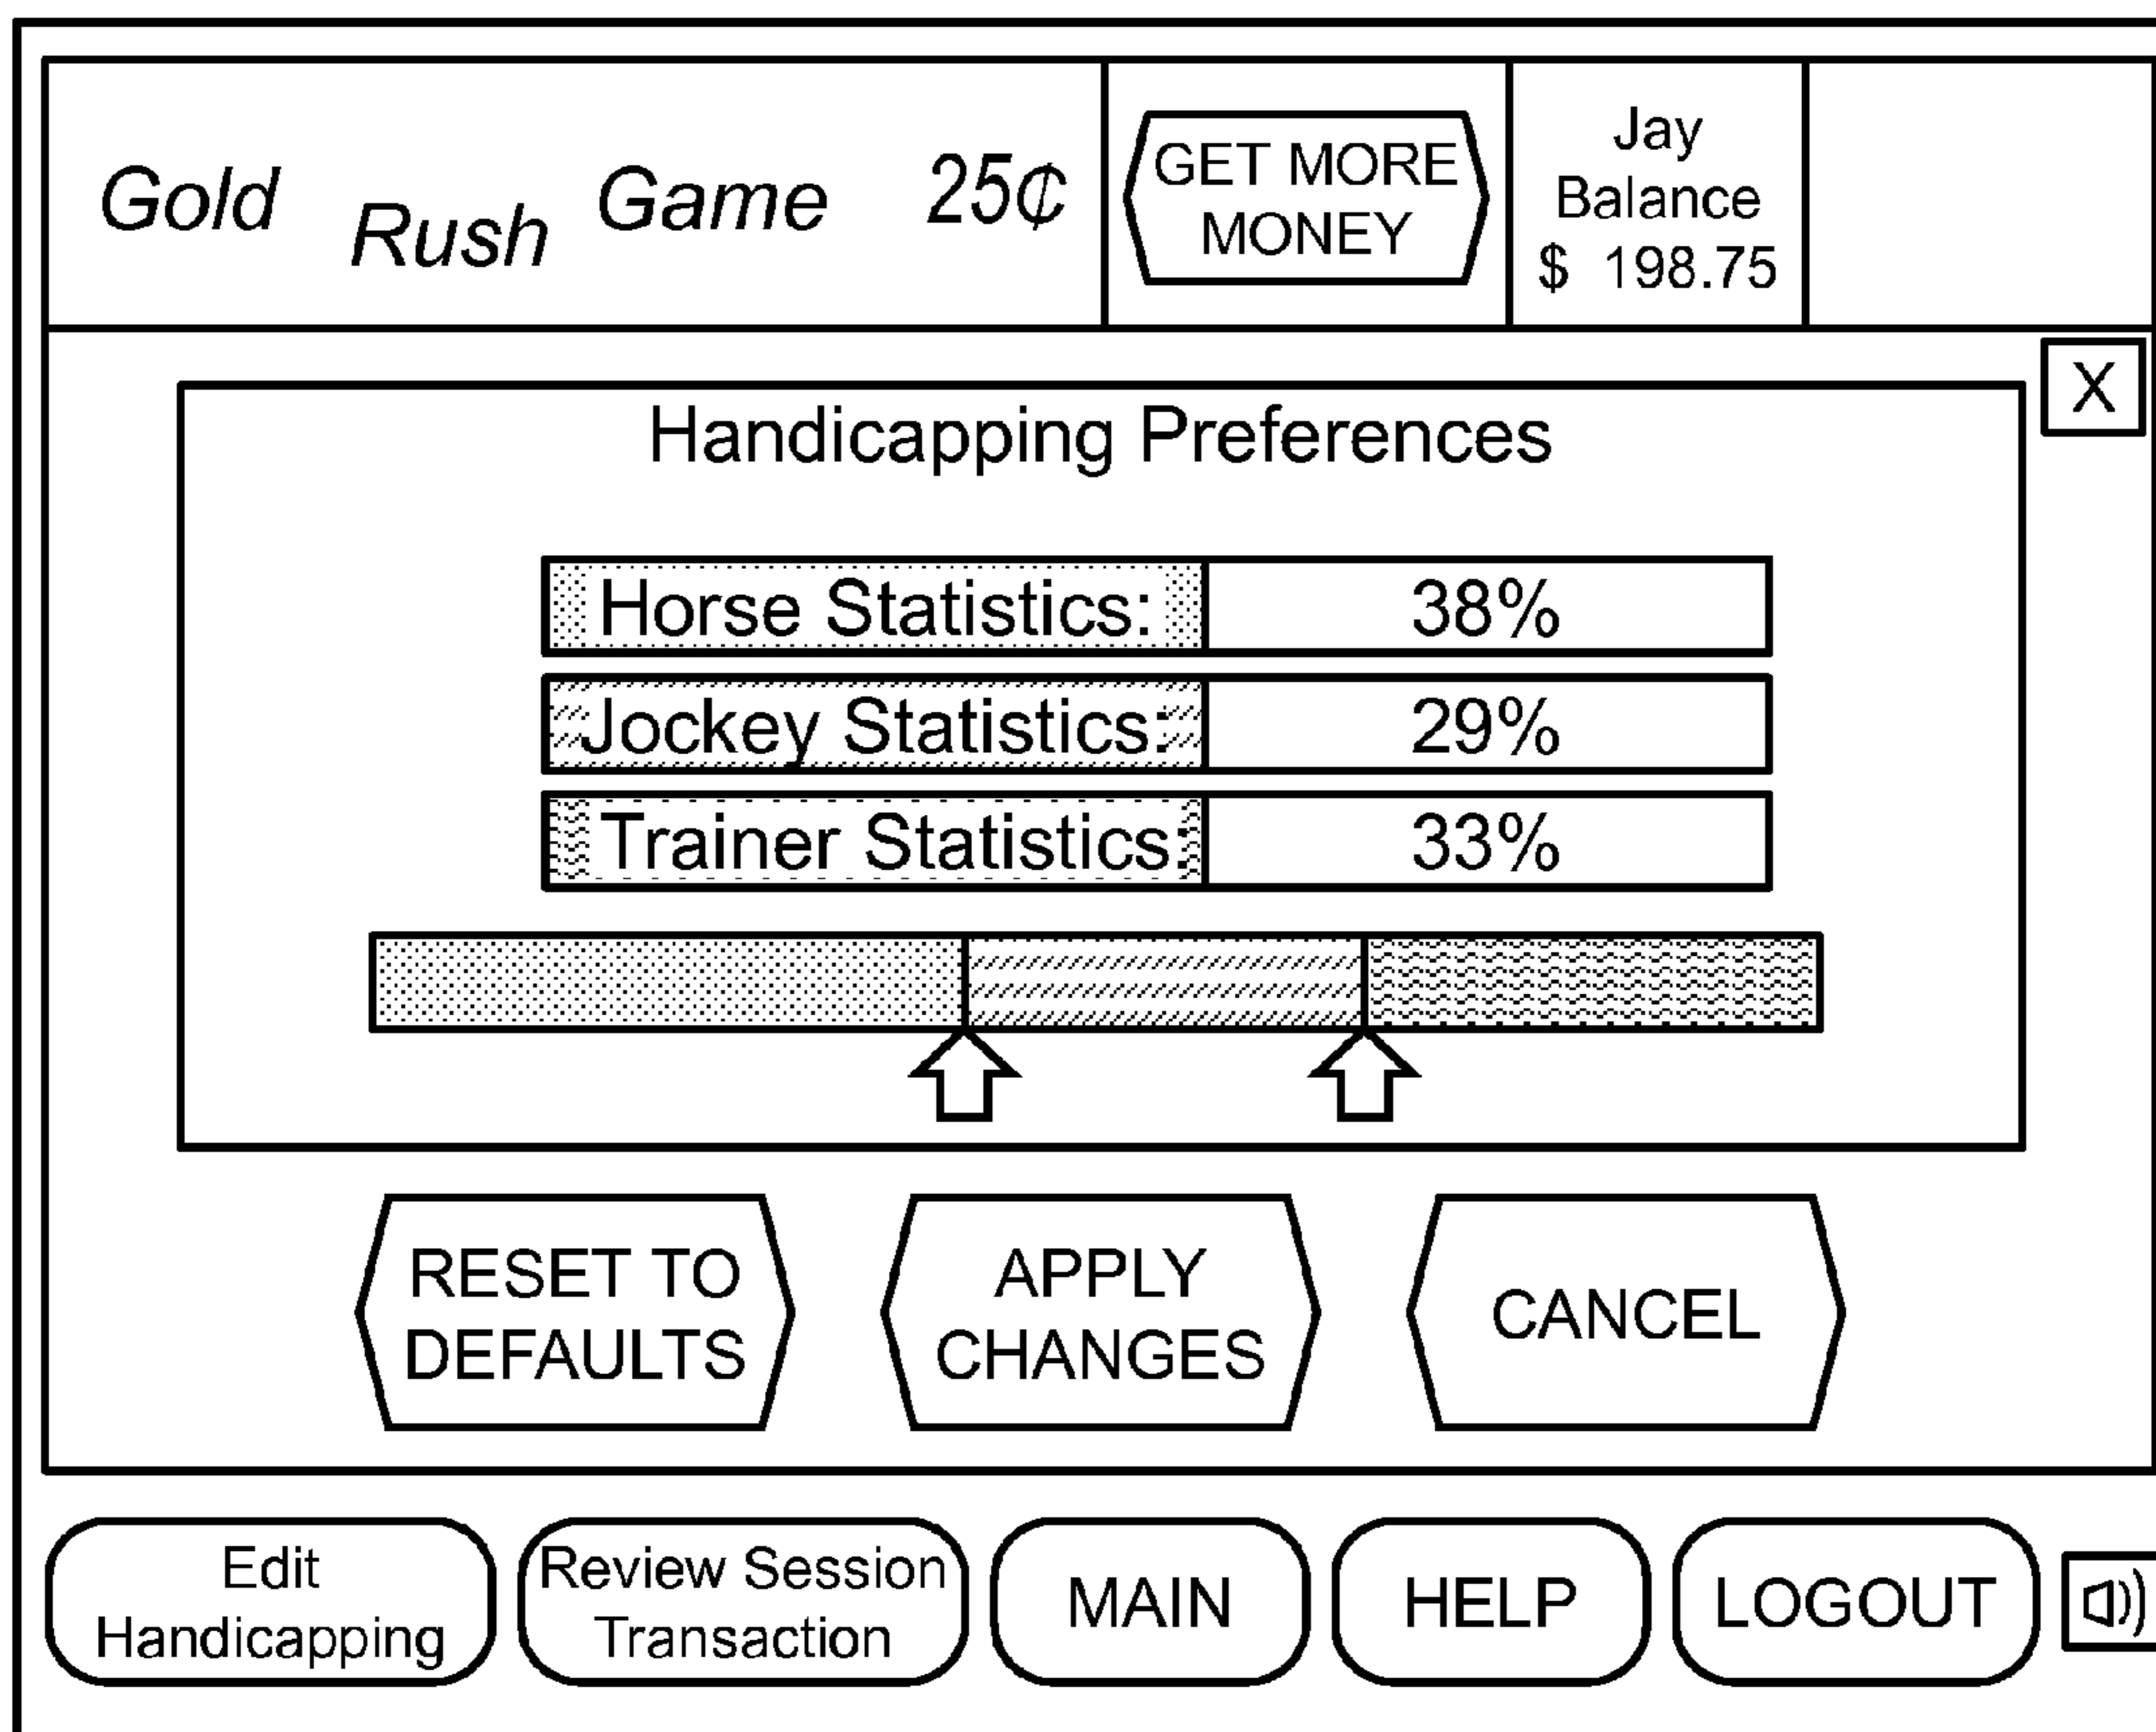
Gold Rush Game 25¢

GET MORE MONEY

Jay
Balance
$ 198.75

X

Handicapping Preferences

| Horse Statistics: | 38% |
|---|---|
| Jockey Statistics: | 29% |
| Trainer Statistics: | 33% |

RESET TO DEFAULTS

APPLY CHANGES

CANCEL

Edit Handicapping

Review Session Transaction

MAIN

HELP

LOGOUT